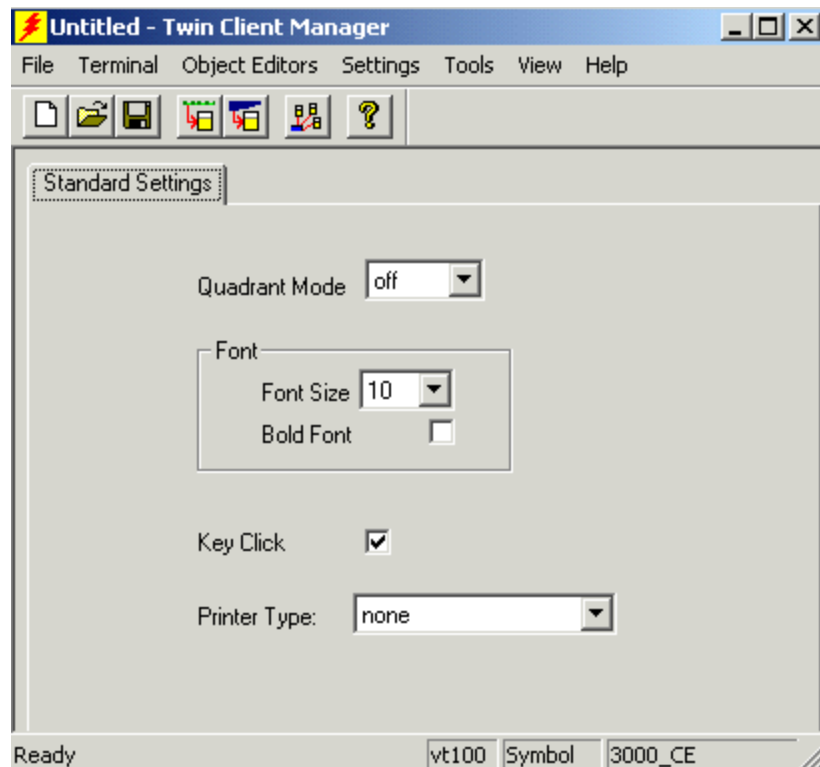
Untitled - Twin Client Manager

File Terminal Object Editors Settings Tools View Help

Standard Settings

Quadrant Mode off

Font

Font Size 10

Bold Font

Key Click

Printer Type: none

Ready vt100 Symbol 3000_CE